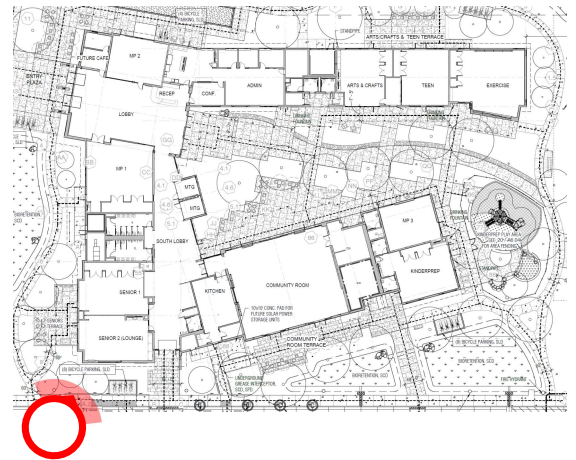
(8) BICYCLE PARKING, SLD
ARTS/CRAFTS & TEEN TERRACE
ENTRY PLAZA
FUTURE CAFE
MP 2
RECEP
CONF.
ADMIN
ARTS & CRAFTS
TEEN
EXERCISE
LOBBY
MP 1
MTG
MTG
SOUTH LOBBY
MP 3
KINDERPREP
COMMUNITY ROOM
KITCHEN
SENIOR 1
SENIOR 2 (LOUNGE)
COMMUNITY ROOM TERRACE
BIORETENTION
(8) BICYCLE PARKING, SLD
BIORETENTION
(8) BICYCLE PARKING, SLD
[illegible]